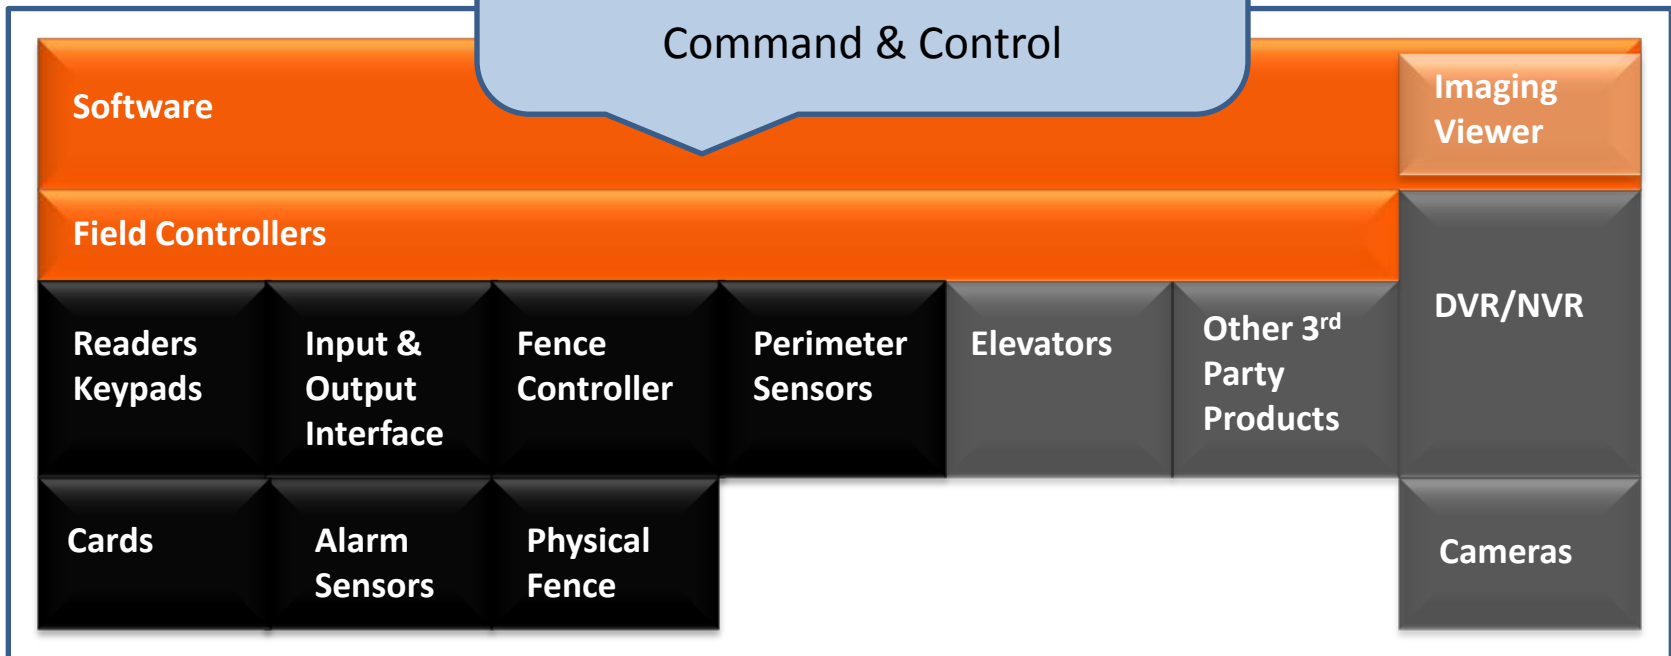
Command & Control

Software

Imaging Viewer

Field Controllers

DVR/NVR

Readers Keypads

Input & Output Interface

Fence Controller

Perimeter Sensors

Elevators

Other 3$^{rd}$ Party Products

Cards

Alarm Sensors

Physical Fence

Cameras